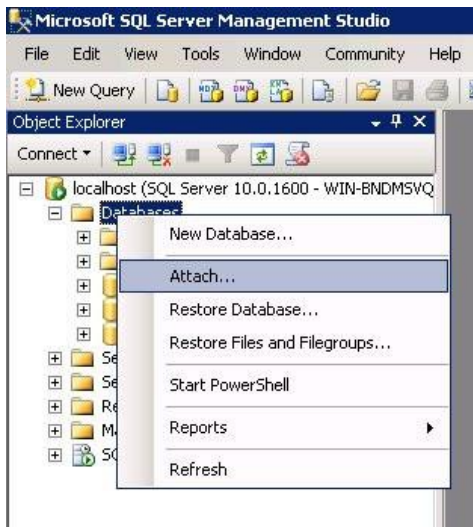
Microsoft SQL Server Management Studio

File Edit View Tools Window Community Help

New Query

Object Explorer

Connect

localhost (SQL Server 10.0.1600 - WIN-BNDMSVQ

Databases

Se

Se

Re

M

SQ

New Database...

Attach...

Restore Database...

Restore Files and Filegroups...

Start PowerShell

Reports

Refresh